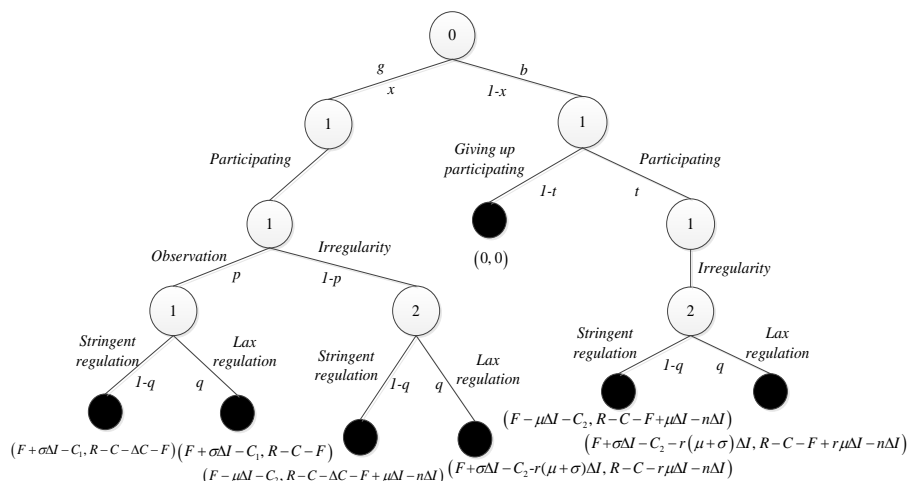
0

g

x

b

1-x

1

1

Participating

Giving up participating

Participating

1-t

t

1

1

$(0, 0)$

Observation

Irregularity

p

1-p

Irregularity

1

2

2

Stringent regulation

Lax regulation

Stringent regulation

Lax regulation

Stringent regulation

Lax regulation

1-q

q

1-q

q

1-q

q

$(F+\sigma\Delta I-C_1, R-C-\Delta C-F)$ $(F+\sigma\Delta I-C_1, R-C-F)$

$(F-\mu\Delta I-C_2, R-C-\Delta C-F+\mu\Delta I-n\Delta I)$ $(F+\sigma\Delta I-C_2\text{-}r(\mu+\sigma)\Delta I, R-C-r\mu\Delta I-n\Delta I)$

$(F-\mu\Delta I-C_2, R-C-F+\mu\Delta I-n\Delta I)$

$(F+\sigma\Delta I-C_2-r(\mu+\sigma)\Delta I, R-C-F+r\mu\Delta I-n\Delta I)$